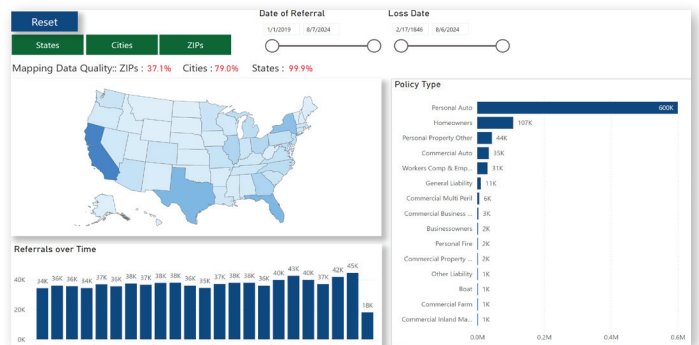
Reset

States Cities ZIPs

Date of Referral
1/1/2019 8/7/2024

Loss Date
2/17/1846 8/6/2024

Mapping Data Quality:: ZIPs : 37.1% Cities : 79.0% States : 99.9%

Policy Type

| Policy Type | Count |
|---|---|
| Personal Auto | 600K |
| Homeowners | 107K |
| Personal Property Other | 44K |
| Commercial Auto | 35K |
| Workers Comp & Emp... | 31K |
| General Liability | 11K |
| Commercial Multi Peril | 6K |
| Commercial Business ... | 3K |
| Businessowners | 2K |
| Personal Fire | 2K |
| Commercial Property ... | 2K |
| Other Liability | 1K |
| Boat | 1K |
| Commercial Farm | 1K |
| Commercial Inland Ma... | 1K |

0.0M 0.2M 0.4M 0.6M

Referrals over Time

40K 20K 0K

34K 36K 36K 34K 37K 36K 38K 37K 38K 38K 36K 35K 37K 38K 38K 36K 40K 43K 40K 37K 42K 45K 18K